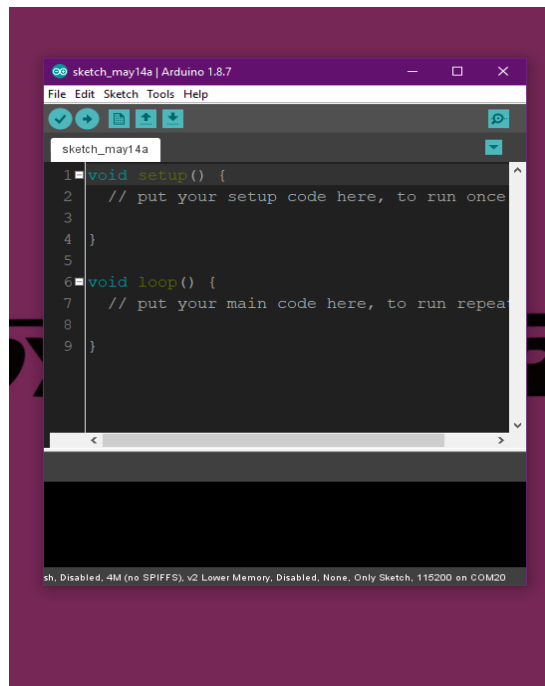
sketch_may14a | Arduino 1.8.7

File Edit Sketch Tools Help

sketch_may14a

1 void setup() {
2   // put your setup code here, to run once
3
4 }
5
6 void loop() {
7   // put your main code here, to run repeat
8
9 }

sh, Disabled, 4M (no SPIFFS), v2 Lower Memory, Disabled, None, Only Sketch, 115200 on COM20